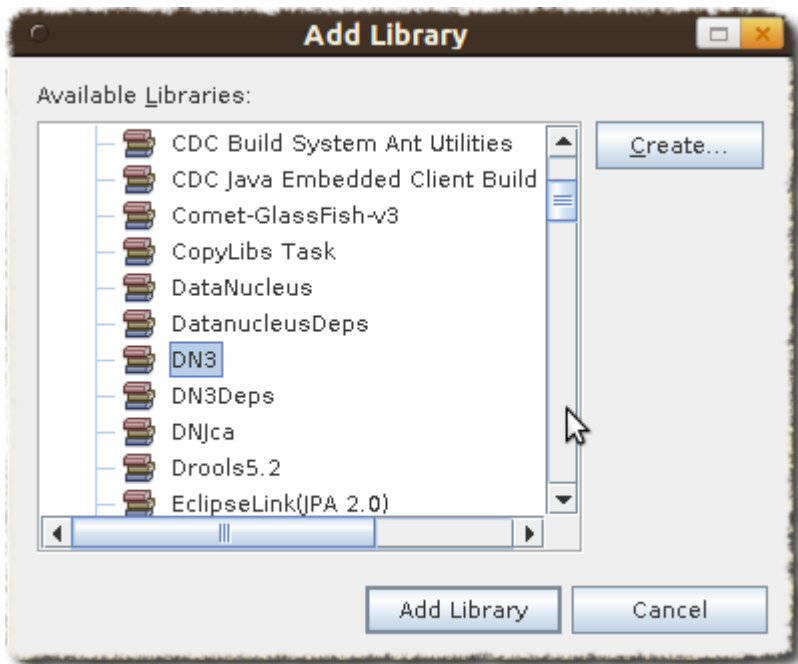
Add Library

Available Libraries:

CDC Build System Ant Utilities
CDC Java Embedded Client Build
Comet-GlassFish-v3
CopyLibs Task
DataNucleus
DatanucleusDeps
DN3
DN3Deps
DNJca
Drools5.2
EclipseLink(JPA 2.0)

Create...

Add Library
Cancel